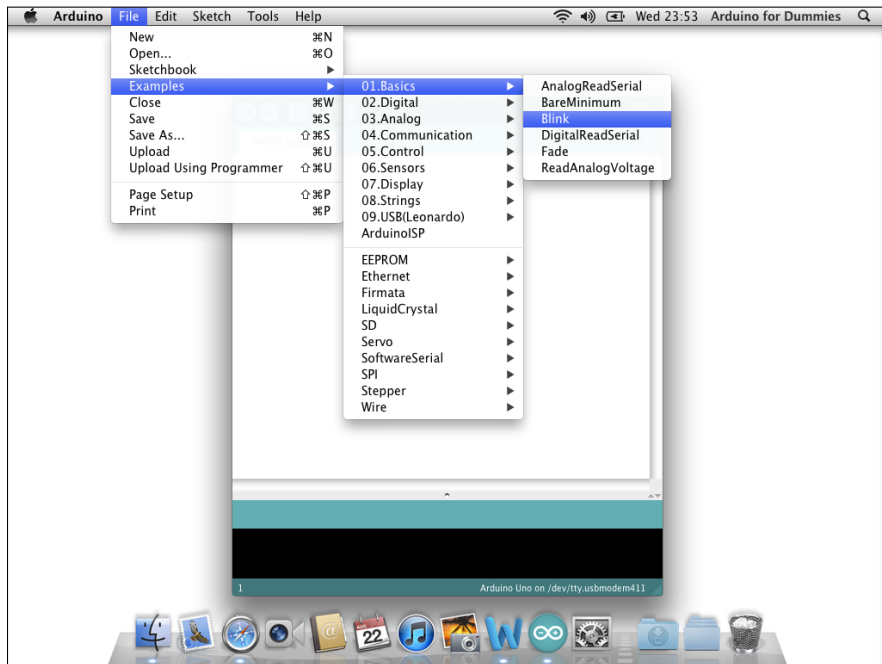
Arduino File Edit Sketch Tools Help Wed 23:53 Arduino for Dummies

New ⌘N
Open... ⌘O
Sketchbook
Examples
Close ⌘W
Save ⌘S
Save As... ⇧⌘S
Upload ⌘U
Upload Using Programmer ⇧⌘U
Page Setup ⇧⌘P
Print ⌘P

01.Basics
02.Digital
03.Analog
04.Communication
05.Control
06.Sensors
07.Display
08.Strings
09.USB(Leonardo)
ArduinoISP
EEPROM
Ethernet
Firmata
LiquidCrystal
SD
Servo
SoftwareSerial
SPI
Stepper
Wire

AnalogReadSerial
BareMinimum
Blink
DigitalReadSerial
Fade
ReadAnalogVoltage

1
Arduino Uno on /dev/tty.usbmodem411

22